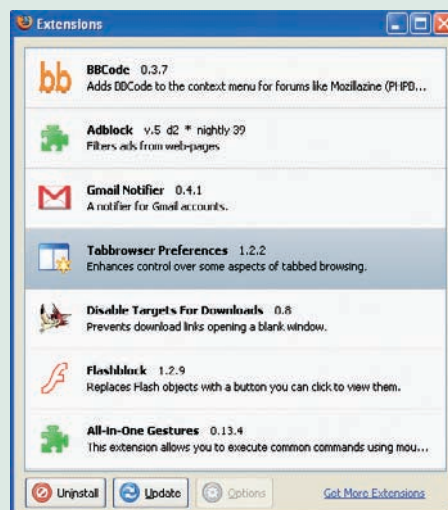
Extensions

bb BBCode 0.3.7
Adds BBCode to the context menu for forums like Mozillazine (PHPB...

Adblock v.5 d2 * nightly 39
Filters ads from web-pages

Gmail Notifier 0.4.1
A notifier for Gmail accounts.

Tabbrowser Preferences 1.2.2
Enhances control over some aspects of tabbed browsing.

Disable Targets For Downloads 0.8
Prevents download links opening a blank window.

Flashblock 1.2.9
Replaces Flash objects with a button you can click to view them.

All-in-One Gestures 0.13.4
This extension allows you to execute common commands using mou...

Uninstall Update Options Get More Extensions